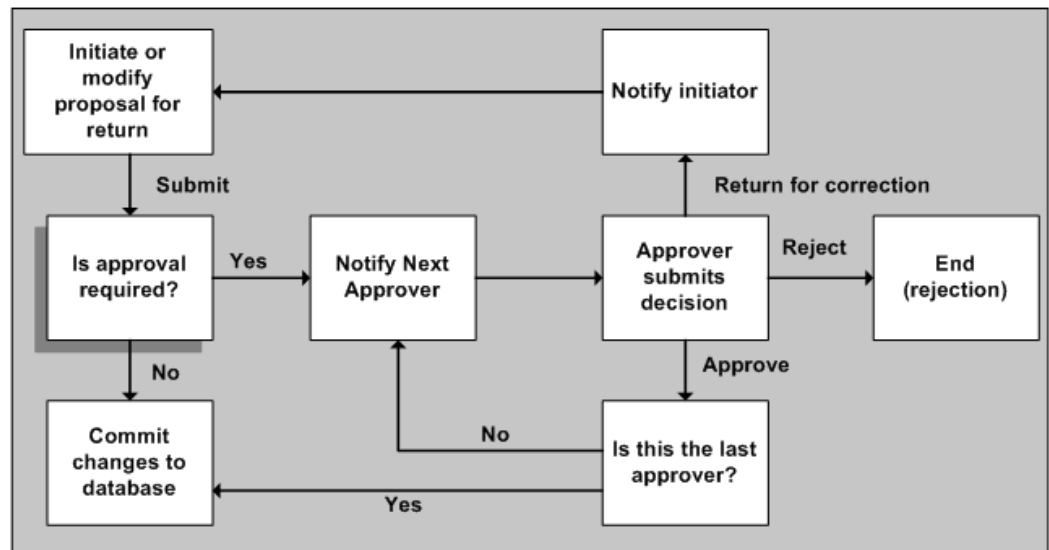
Initiate or modify proposal for return

Notify initiator

Submit

Return for correction

Is approval required?

Yes

Notify Next Approver

Approver submits decision

Reject

End (rejection)

No

Approve

Commit changes to database

No

Is this the last approver?

Yes